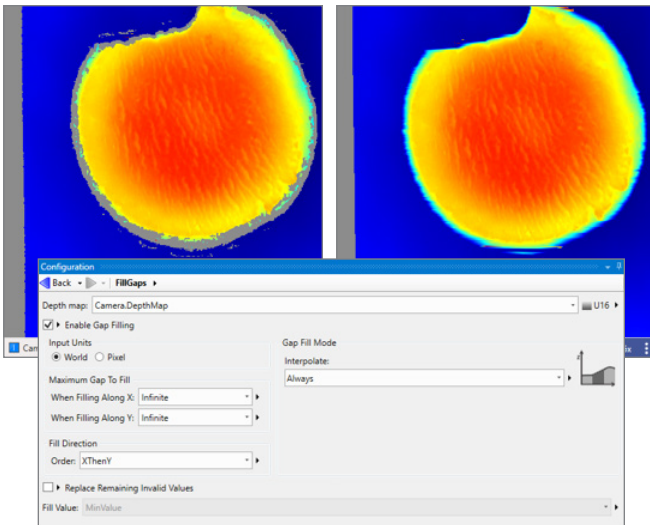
Configuration

Back | FillGaps

Depth map: Camera.DepthMap U16

Enable Gap Filling

Input Units
World Pixel

Maximum Gap To Fill
When Filling Along X: Infinite
When Filling Along Y: Infinite

Fill Direction
Order: XThenY

Gap Fill Mode
Interpolate:
Always

Replace Remaining Invalid Values
Fill Value: MinValue

Cam

ix